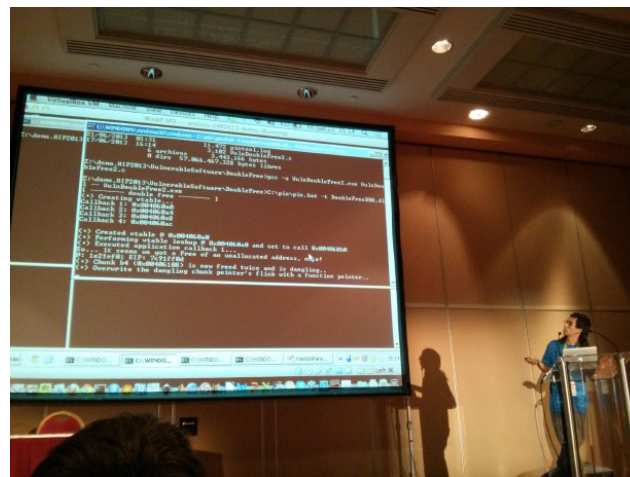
VirtualBox VM

C:\WINDOWS\system32\cmd.exe

C:\demo.HITB2013\VulnerableSoftware\DoubleFree>gcc -o VulnDoubleFree2.exe VulnDoubleFree2.c

C:\demo.HITB2013\VulnerableSoftware\DoubleFree>C:\pin\pin.bat -t DoubleFree

-- VulnDoubleFree2.exe
---- Double Free ---- ]

[+] Creating vtable
Callback 1: 0x00401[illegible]
Callback 2: 0x00401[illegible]
Callback 3: 0x00401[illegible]

[+] Created vtable @ 0x003406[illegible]
[+] Performing vtable lookup @ 0x003406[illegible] and set to call 0x00401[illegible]
[+] Executed application callback 1...
[!] It seems we have a free of an unallocated address, wow!
[+] 1e2fe0(0) EIP: 7c912f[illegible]
[+] Chunk 1e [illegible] is now freed twice and is dangling..
[+] Overwrite the dangling chunk pointer's flink with a function pointer..